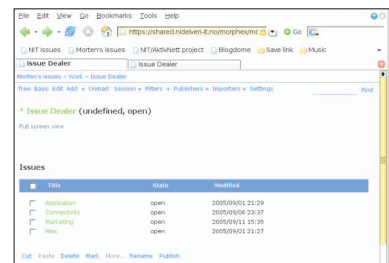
File Edit View Go Bookmarks Tools Help

https://shared.nidelven-it.no/morphex/mc

Go

NIT Issues Morten's issues NIT/AktivNett project Blogdome Save link Music

Issue Dealer

Issue Dealer

Morten's issues » work » Issue Dealer

Tree Basic Edit Add » Unmark Session » Filters » Publishers » Importers » Settings

Find

* Issue Dealer (undefined, open)

Full screen view

Issues

| | Title | State | Modified |
|---|---|---|---|
| | Application | open | 2005/09/01 21:29 |
| | Connectivity | open | 2005/09/06 23:37 |
| | Marketing | open | 2005/09/11 15:35 |
| | Misc | open | 2005/09/01 21:27 |

Cut Paste Delete Mark More... Rename Publish